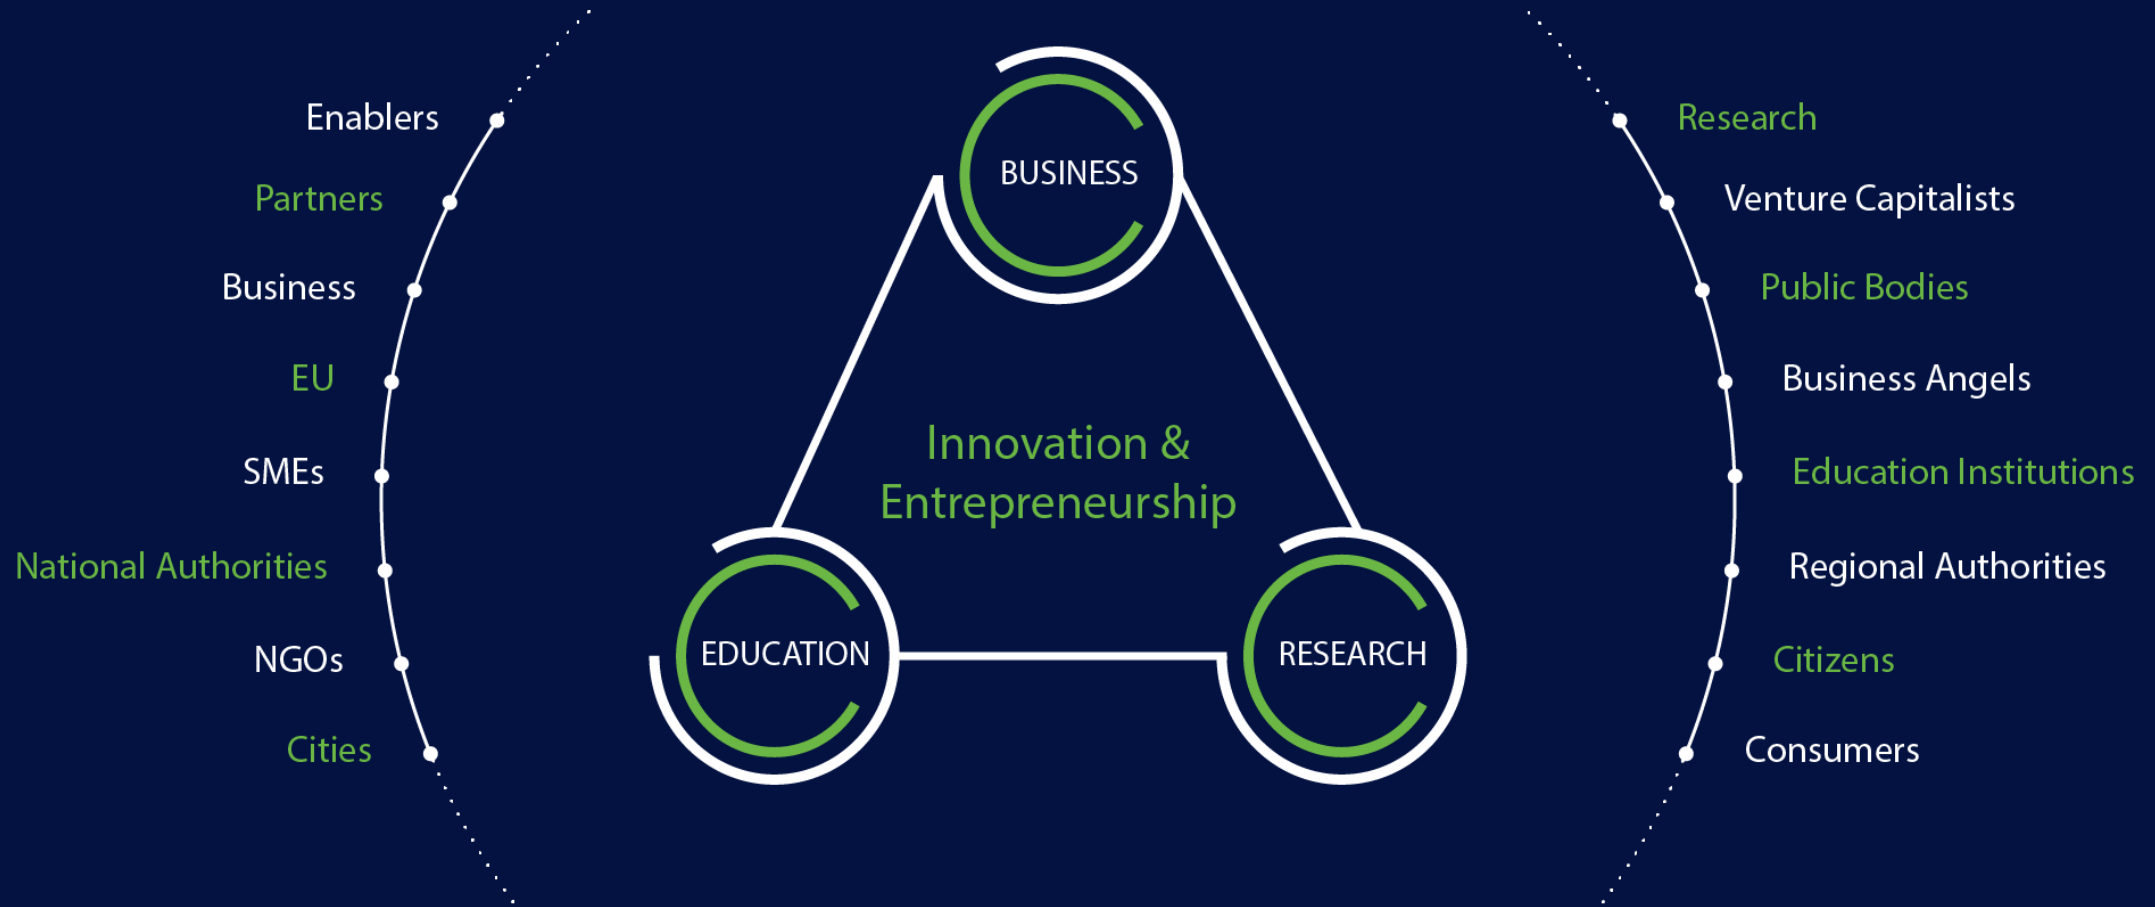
Enablers
Partners
Business
EU
SMEs
National Authorities
NGOs
Cities

BUSINESS

Innovation & Entrepreneurship

EDUCATION

RESEARCH

Research
Venture Capitalists
Public Bodies
Business Angels
Education Institutions
Regional Authorities
Citizens
Consumers